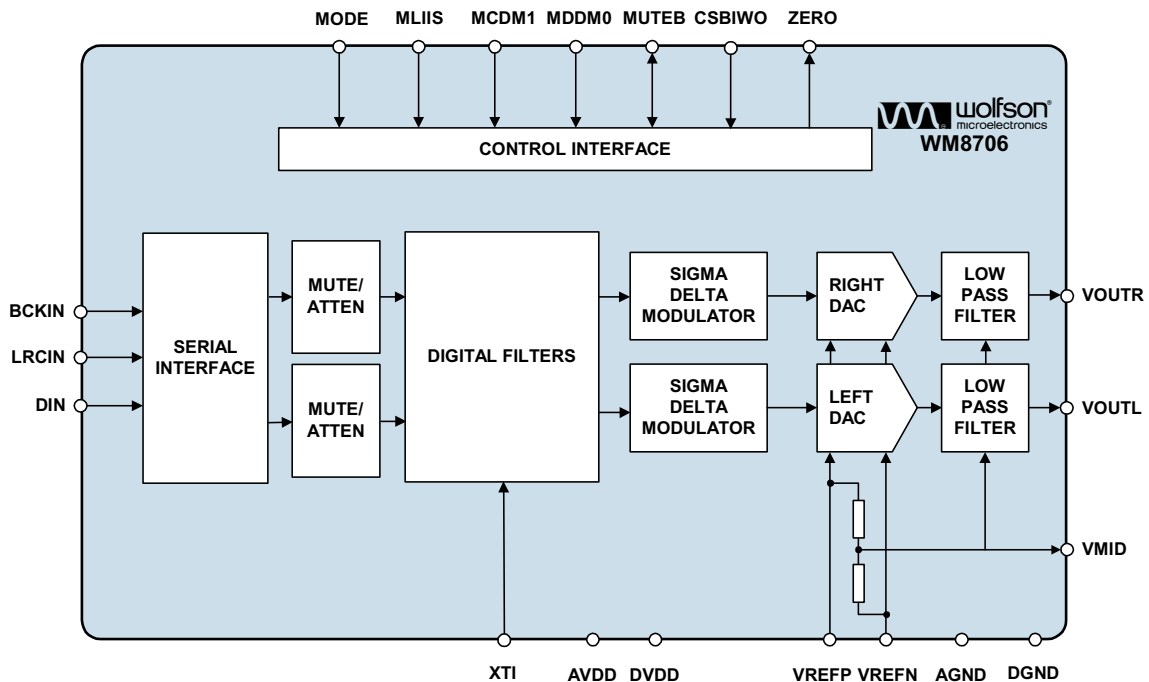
MODE MLIIS MCDM1 MDDM0 MUTEB CSBIWO ZERO

wolfson microelectronics
WM8706

CONTROL INTERFACE

BCKIN
LRCIN
DIN

SERIAL INTERFACE

MUTE/ ATTEN

MUTE/ ATTEN

DIGITAL FILTERS

SIGMA DELTA MODULATOR

SIGMA DELTA MODULATOR

RIGHT DAC

LEFT DAC

LOW PASS FILTER

LOW PASS FILTER

VOUTR
VOUTL
VMID

XTI AVDD DVDD VREFP VREFN AGND DGND